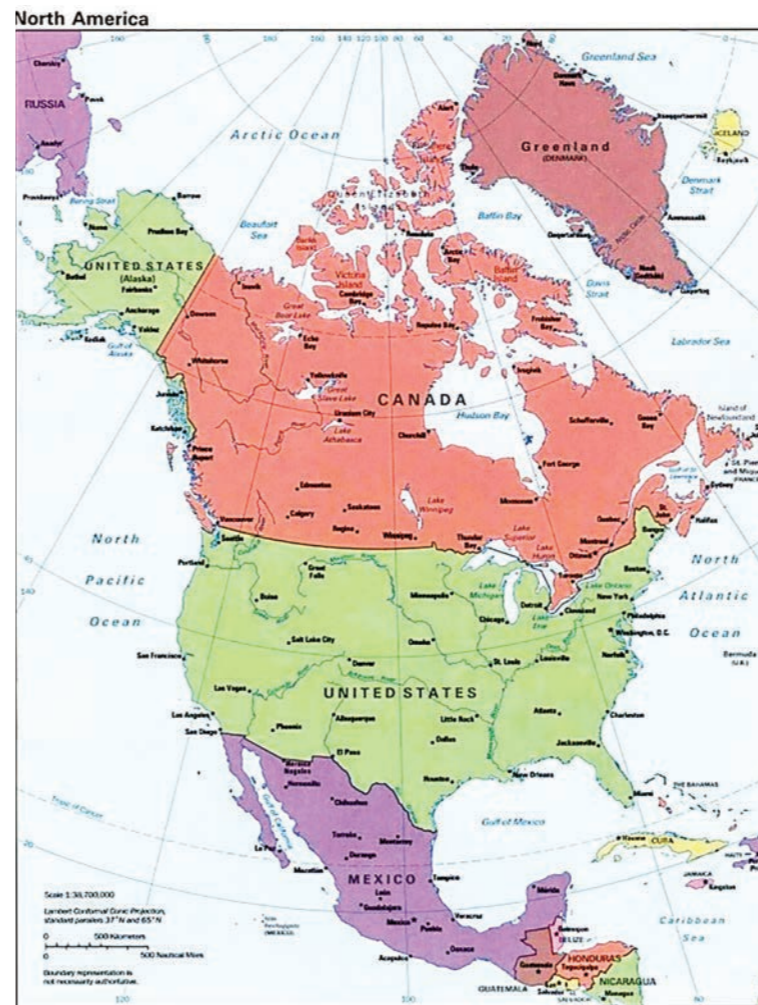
North America

RUSSIA

Arctic Ocean

Greenland Sea

Greenland
(DENMARK)

ICELAND
Reykjavík

Denmark Strait

Beaufort Sea

Baffin Bay

UNITED STATES
(Alaska)
Fairbanks
Anchorage
Valdez
Barrow
Prudhoe Bay
Nome
Bering Strait
Gulf of Alaska

Victoria Island
Banks Island
Baffin Island
Davis Strait
Labrador Sea

Great Bear Lake
Great Slave Lake
Yellowknife
Uranium City
Lake Athabasca
Dawson
Whitehorse
Juneau
Ketchikan
Prince Rupert
Inuvik

CANADA
Hudson Bay
Churchill
Schefferville
Goose Bay
Fort George
Edmonton
Calgary
Saskatoon
Regina
Winnipeg
Lake Winnipeg
Thunder Bay
Lake Superior
Lake Huron
Moosonee
Montreal
Ottawa
Quebec
St. John's
Halifax
Vancouver
Island of Newfoundland
St. Pierre and Miquelon (FRANCE)

North Pacific Ocean

North Atlantic Ocean

Seattle
Portland
Great Falls
Boise
Salt Lake City
San Francisco
Las Vegas
Los Angeles
San Diego
Phoenix
Albuquerque
El Paso
Denver
Omaha
Minneapolis
Lake Michigan
Chicago
Detroit
Lake Erie
Lake Ontario
Cleveland
New York
Philadelphia
Washington, D.C.
Boston
Norfolk
St. Louis
Louisville
Little Rock
Dallas
Houston
New Orleans
Atlanta
Charleston
Jacksonville
Miami
Bermuda (U.K.)

UNITED STATES

THE BAHAMAS
Gulf of Mexico
Tropic of Cancer
Havana
CUBA
JAMAICA
Kingston

MEXICO
Nogales
Hermosillo
Chihuahua
Torreón
Monterrey
Durango
Mazatlán
La Paz
Tampico
León
Guadalajara
Mexico
Puebla
Veracruz
Oaxaca
Acapulco
Mérida

BELIZE
GUATEMALA
HONDURAS
Tegucigalpa
NICARAGUA
Managua
EL SALVADOR

Caribbean Sea

Scale 1:38,700,000
Lambert Conformal Conic Projection, standard parallels 37°N and 65°N
0 500 Kilometers
0 500 Nautical Miles
Boundary representation is not necessarily authoritative.